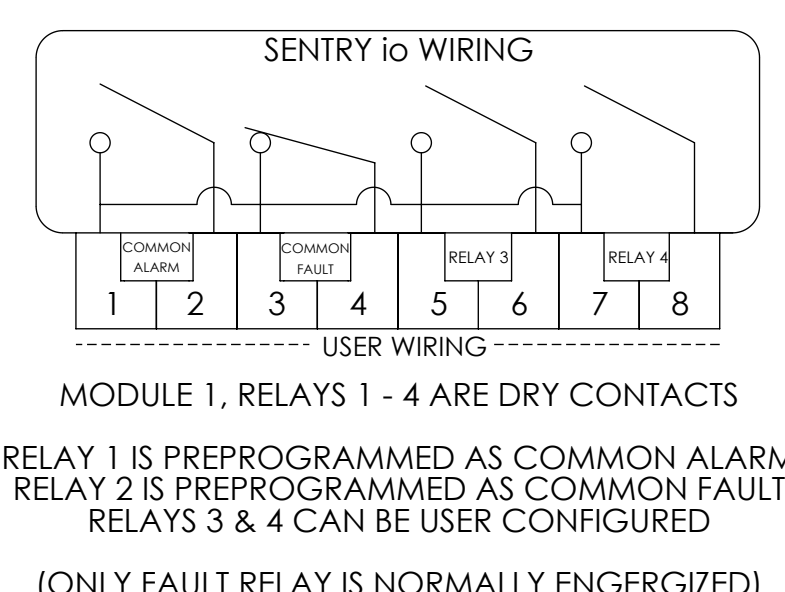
SENTRY io WIRING

COMMON ALARM

COMMON FAULT

RELAY 3

RELAY 4

| 1 | 2 | 3 | 4 | 5 | 6 | 7 | 8 |
|---|---|---|---|---|---|---|---|

USER WIRING

MODULE 1, RELAYS 1 - 4 ARE DRY CONTACTS

RELAY 1 IS PREPROGRAMMED AS COMMON ALARM
RELAY 2 IS PREPROGRAMMED AS COMMON FAULT
RELAYS 3 & 4 CAN BE USER CONFIGURED

(ONLY FAULT RELAY IS NORMALLY ENGERGIZED)